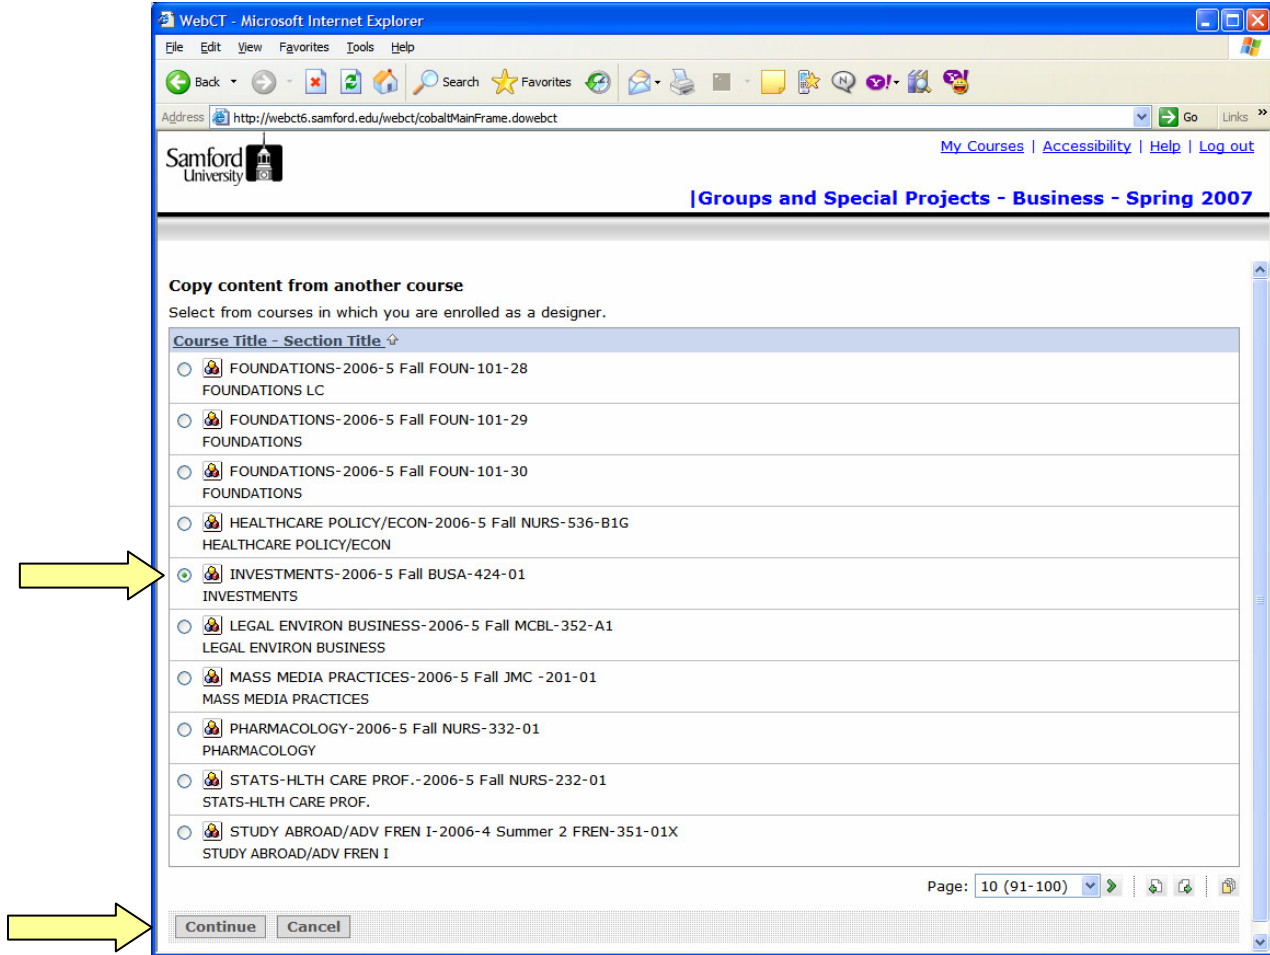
WebCT - Microsoft Internet Explorer

File Edit View Favorites Tools Help

Back Search Favorites

Address http://webct6.samford.edu/webct/cobaltMainFrame.dowebct Go Links

Samford University

My Courses | Accessibility | Help | Log out

|Groups and Special Projects - Business - Spring 2007

Copy content from another course

Select from courses in which you are enrolled as a designer.

Course Title - Section Title

FOUNDATIONS-2006-5 Fall FOUN-101-28
FOUNDATIONS LC

FOUNDATIONS-2006-5 Fall FOUN-101-29
FOUNDATIONS

FOUNDATIONS-2006-5 Fall FOUN-101-30
FOUNDATIONS

HEALTHCARE POLICY/ECON-2006-5 Fall NURS-536-B1G
HEALTHCARE POLICY/ECON

INVESTMENTS-2006-5 Fall BUSA-424-01
INVESTMENTS

LEGAL ENVIRON BUSINESS-2006-5 Fall MCBL-352-A1
LEGAL ENVIRON BUSINESS

MASS MEDIA PRACTICES-2006-5 Fall JMC -201-01
MASS MEDIA PRACTICES

PHARMACOLOGY-2006-5 Fall NURS-332-01
PHARMACOLOGY

STATS-HLTH CARE PROF.-2006-5 Fall NURS-232-01
STATS-HLTH CARE PROF.

STUDY ABROAD/ADV FREN I-2006-4 Summer 2 FREN-351-01X
STUDY ABROAD/ADV FREN I

Page: 10 (91-100)

Continue Cancel